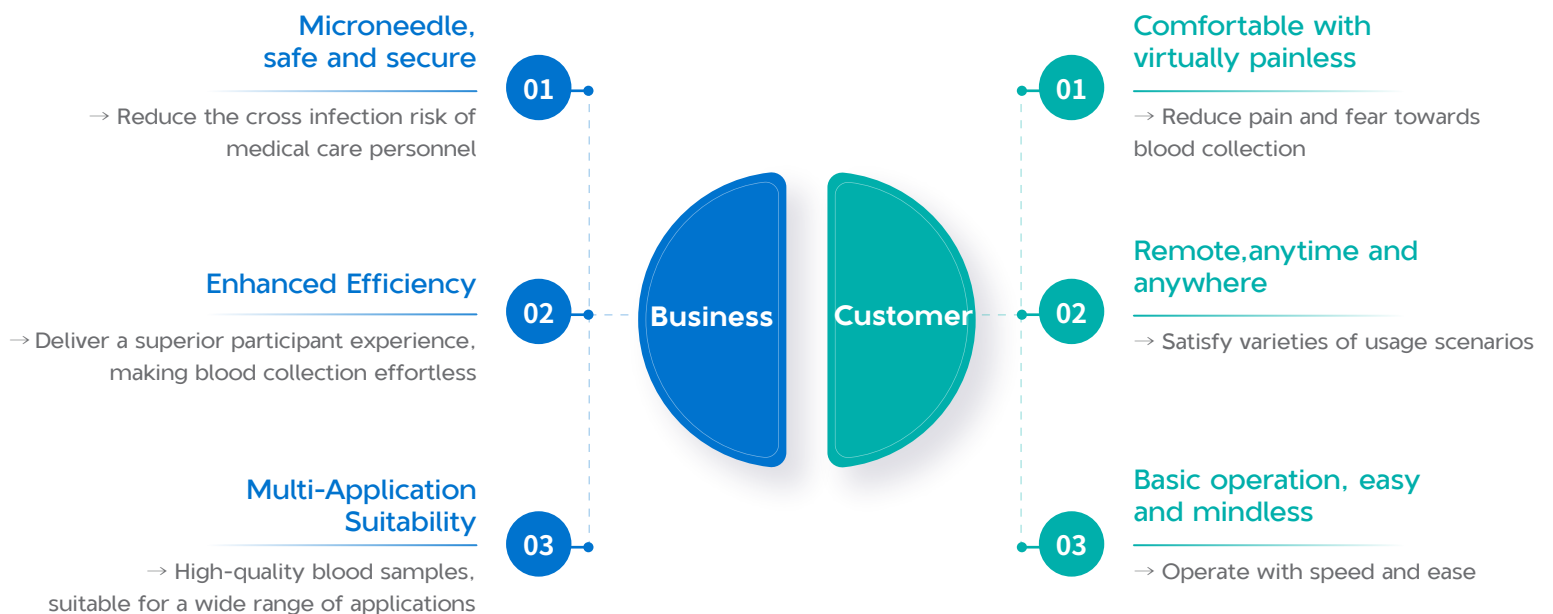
Microneedle, safe and secure

01

→ Reduce the cross infection risk of medical care personnel

Enhanced Efficiency

02

→ Deliver a superior participant experience, making blood collection effortless

Multi-Application Suitability

03

→ High-quality blood samples, suitable for a wide range of applications

Business

Customer

Comfortable with virtually painless

01

→ Reduce pain and fear towards blood collection

Remote,anytime and anywhere

02

→ Satisfy varieties of usage scenarios

Basic operation, easy and mindless

03

→ Operate with speed and ease